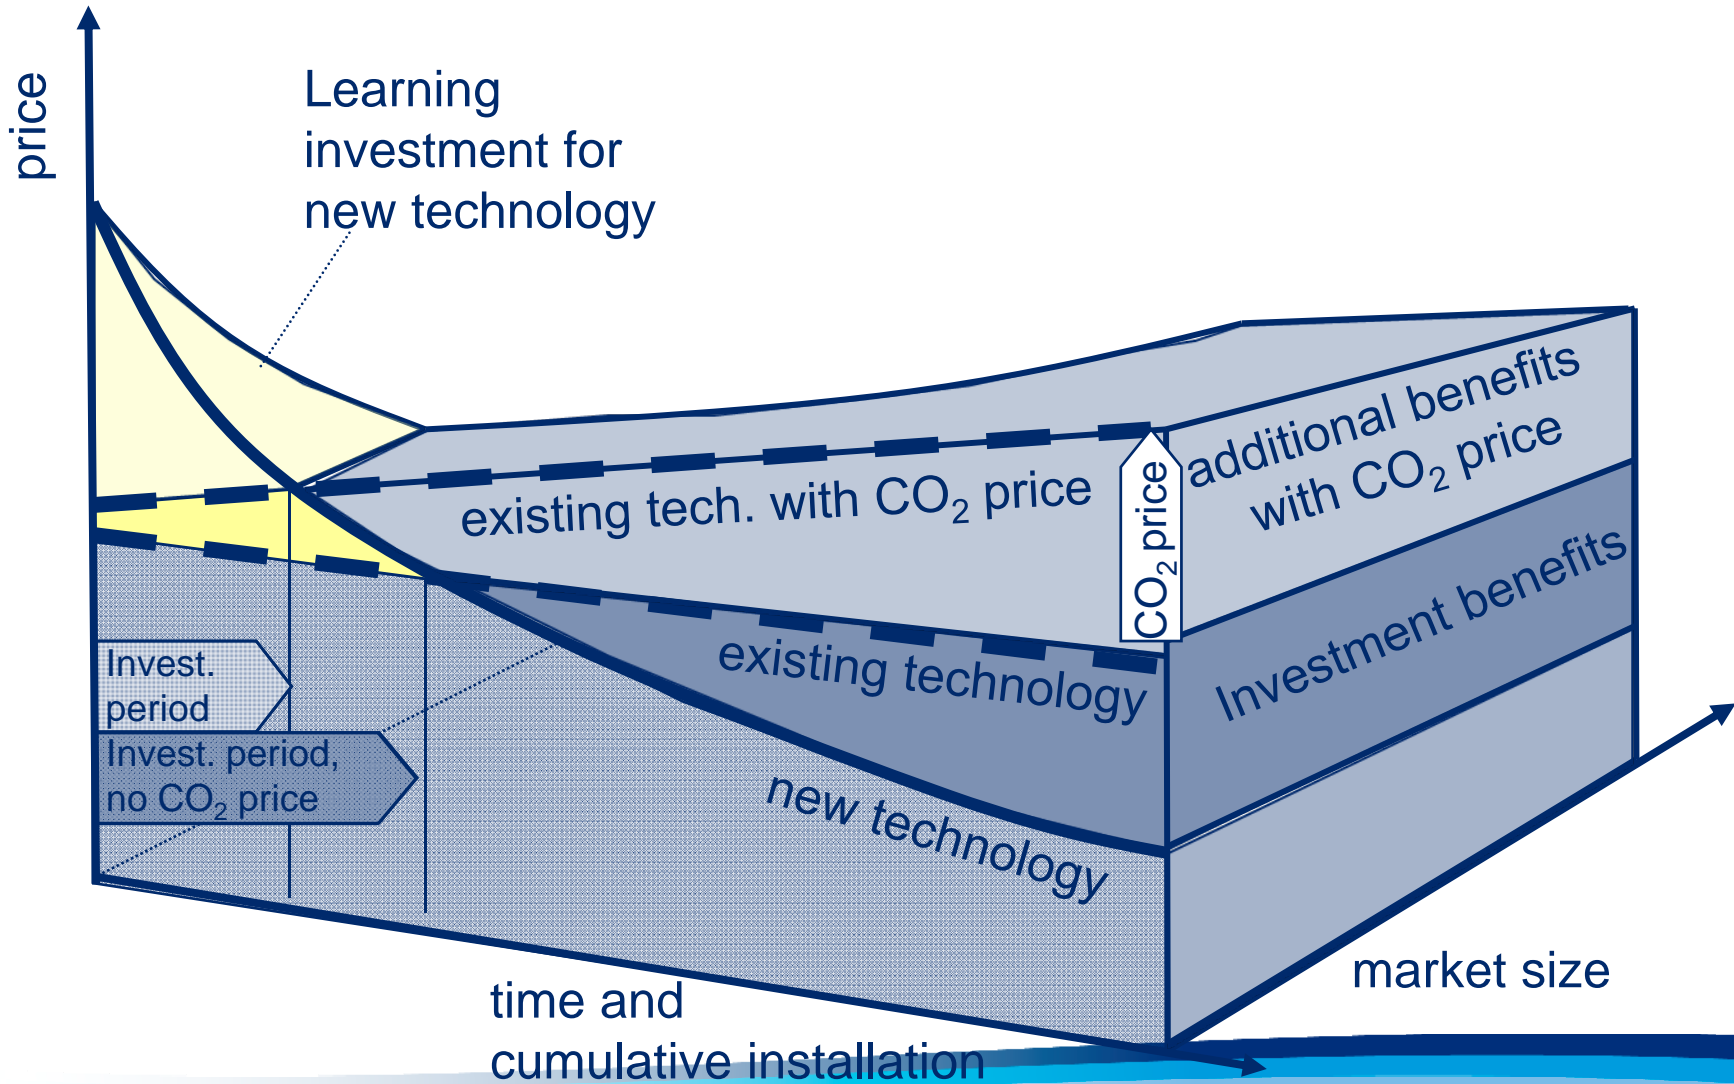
price

Learning investment for new technology

existing tech. with $CO_2$ price

$CO_2$ price

additional benefits with $CO_2$ price

existing technology

Investment benefits

Invest. period

Invest. period, no $CO_2$ price

new technology

market size

time and cumulative installation